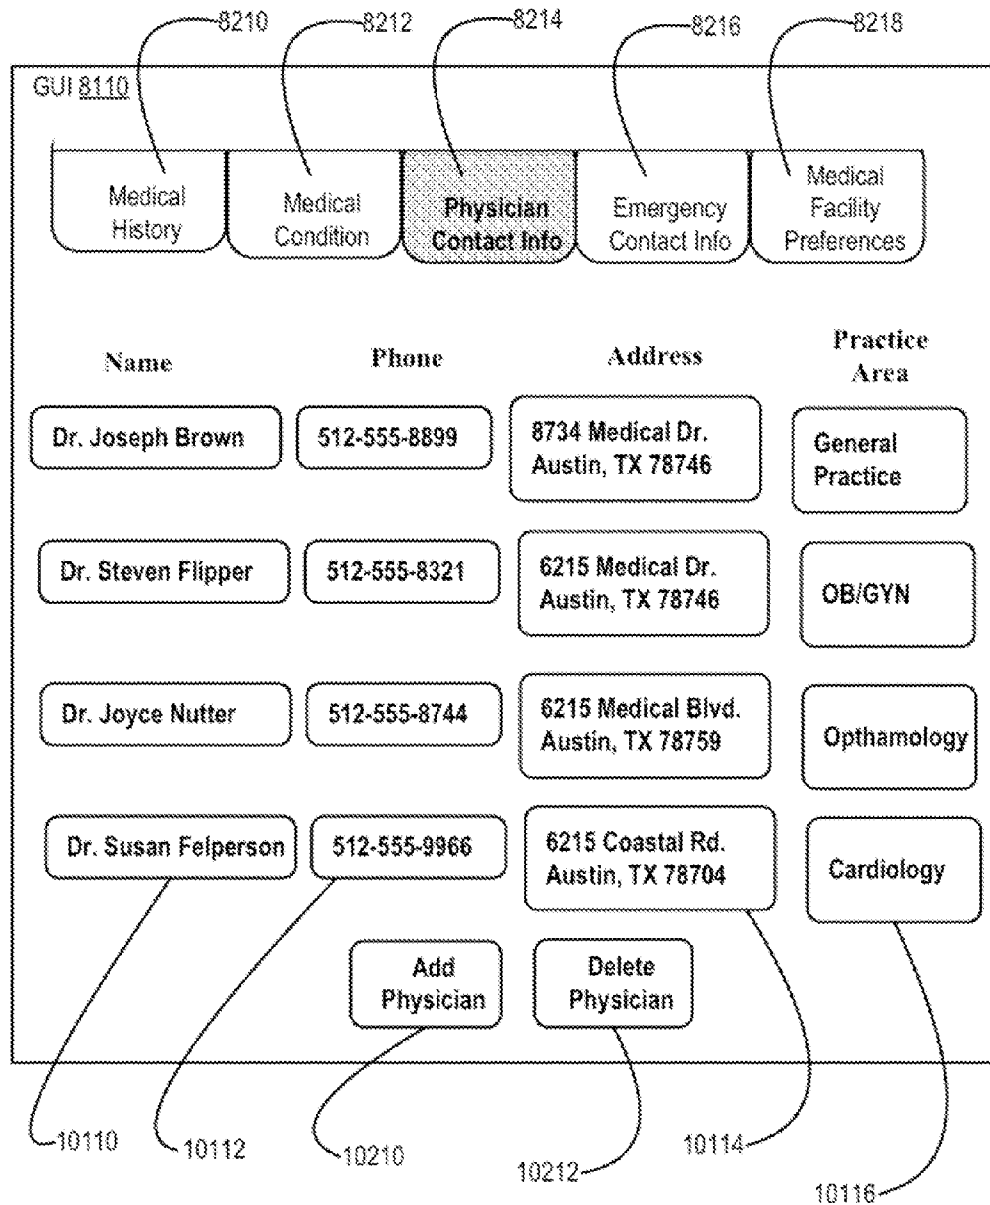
8210 8212 8214 8216 8218

GUI 8110

Medical History | Medical Condition | Physician Contact Info | Emergency Contact Info | Medical Facility Preferences

| Name | Phone | Address | Practice Area |
|---|---|---|---|
| Dr. Joseph Brown | 512-555-8899 | 8734 Medical Dr. Austin, TX 78746 | General Practice |
| Dr. Steven Flipper | 512-555-8321 | 6215 Medical Dr. Austin, TX 78746 | OB/GYN |
| Dr. Joyce Nutter | 512-555-8744 | 6215 Medical Blvd. Austin, TX 78759 | Opthamology |
| Dr. Susan Felperson | 512-555-9966 | 6215 Coastal Rd. Austin, TX 78704 | Cardiology |

Add Physician

Delete Physician

10110 10112 10210 10212 10114 10116